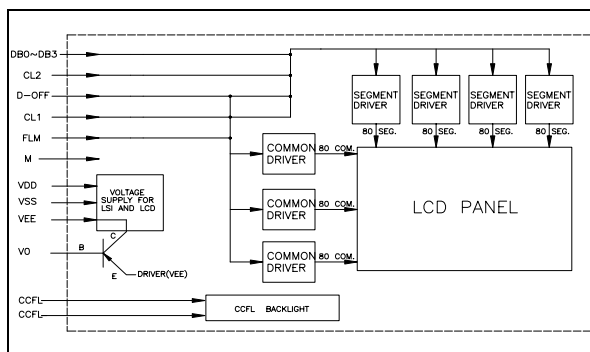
DB0~DB3
CL2
D-OFF
CL1
FLM
M
VDD
VSS
VEE
VO

SEGMENT DRIVER
SEGMENT DRIVER
SEGMENT DRIVER
SEGMENT DRIVER
80 SEG.
80 SEG.
80 SEG.
80 SEG.

COMMON DRIVER
80 COM.
COMMON DRIVER
80 COM.
COMMON DRIVER
80 COM.

LCD PANEL

VOLTAGE SUPPLY FOR LSI AND LCD
C
B
E
DRIVER(VEE)

CCFL
CCFL
CCFL BACKLIGHT